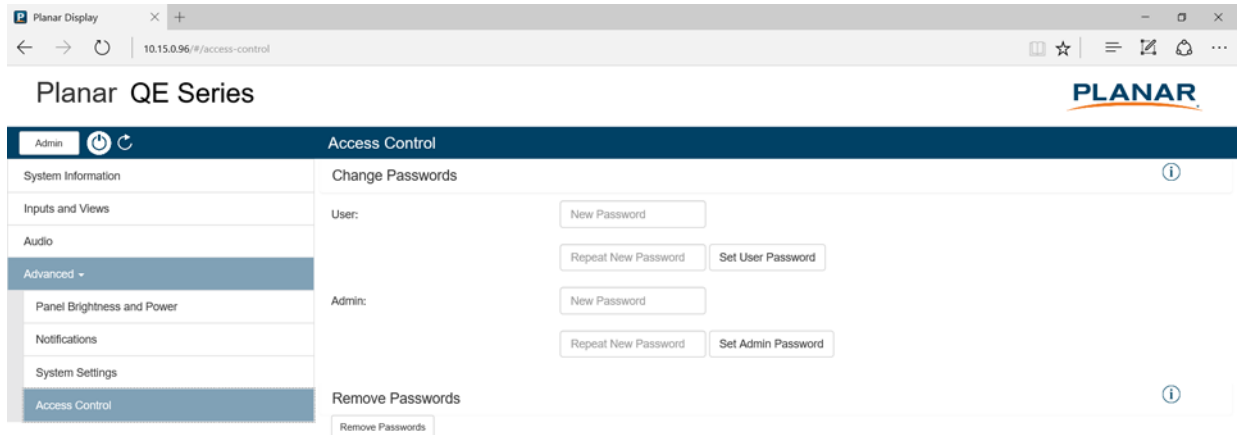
Planar Display
10.15.0.96/#/access-control

Planar QE Series

PLANAR

Admin

Access Control

System Information
Inputs and Views
Audio
Advanced
Panel Brightness and Power
Notifications
System Settings
Access Control

Change Passwords

User:
New Password
Repeat New Password
Set User Password

Admin:
New Password
Repeat New Password
Set Admin Password

Remove Passwords
Remove Passwords